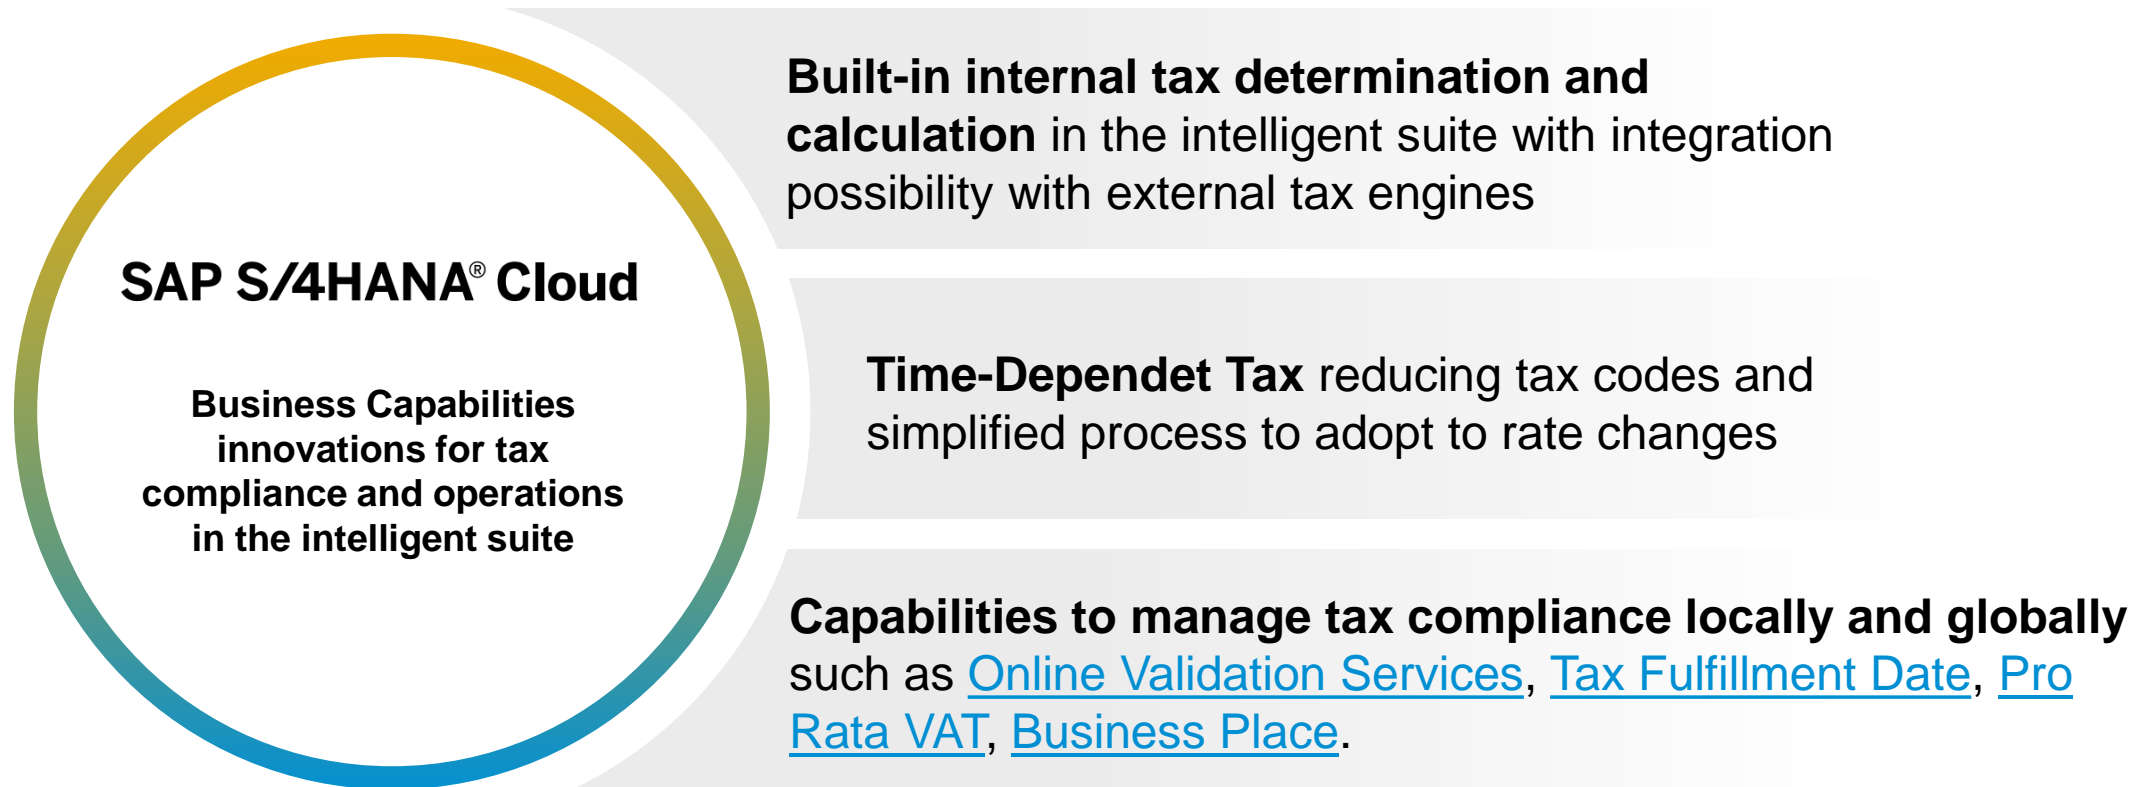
SAP S/4HANA® Cloud

Business Capabilities innovations for tax compliance and operations in the intelligent suite

Built-in internal tax determination and calculation in the intelligent suite with integration possibility with external tax engines

Time-Dependet Tax reducing tax codes and simplified process to adopt to rate changes

Capabilities to manage tax compliance locally and globally such as Online Validation Services, Tax Fulfillment Date, Pro Rata VAT, Business Place.